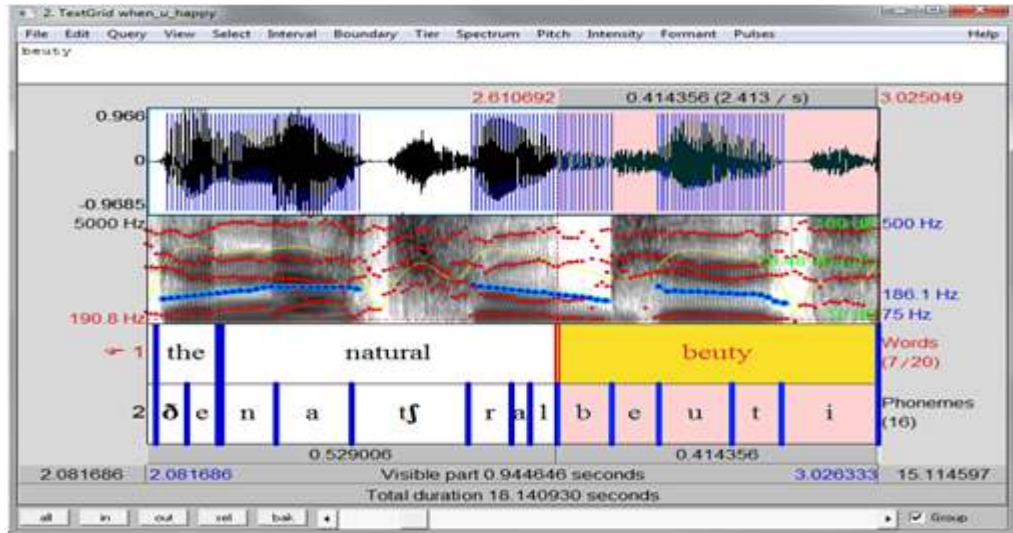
2. TextGrid when_u_happy

File Edit Query View Select Interval Boundary Tier Spectrum Pitch Intensity Formant Pulses Help

beuty

2.610692 0.414356 (2.413 / s) 3.025049

0.966
0
-0.9685

5000 Hz
190.8 Hz

500 Hz
186.1 Hz
75 Hz

1 the natural beuty Words (7/20)

2 ð e n a tʃ r a l b e u t i Phonemes (16)

0.529006 0.414356

2.081686 2.081686 Visible part 0.944646 seconds 3.026333 15.114597

Total duration 18.140930 seconds

all in out sel bak Group